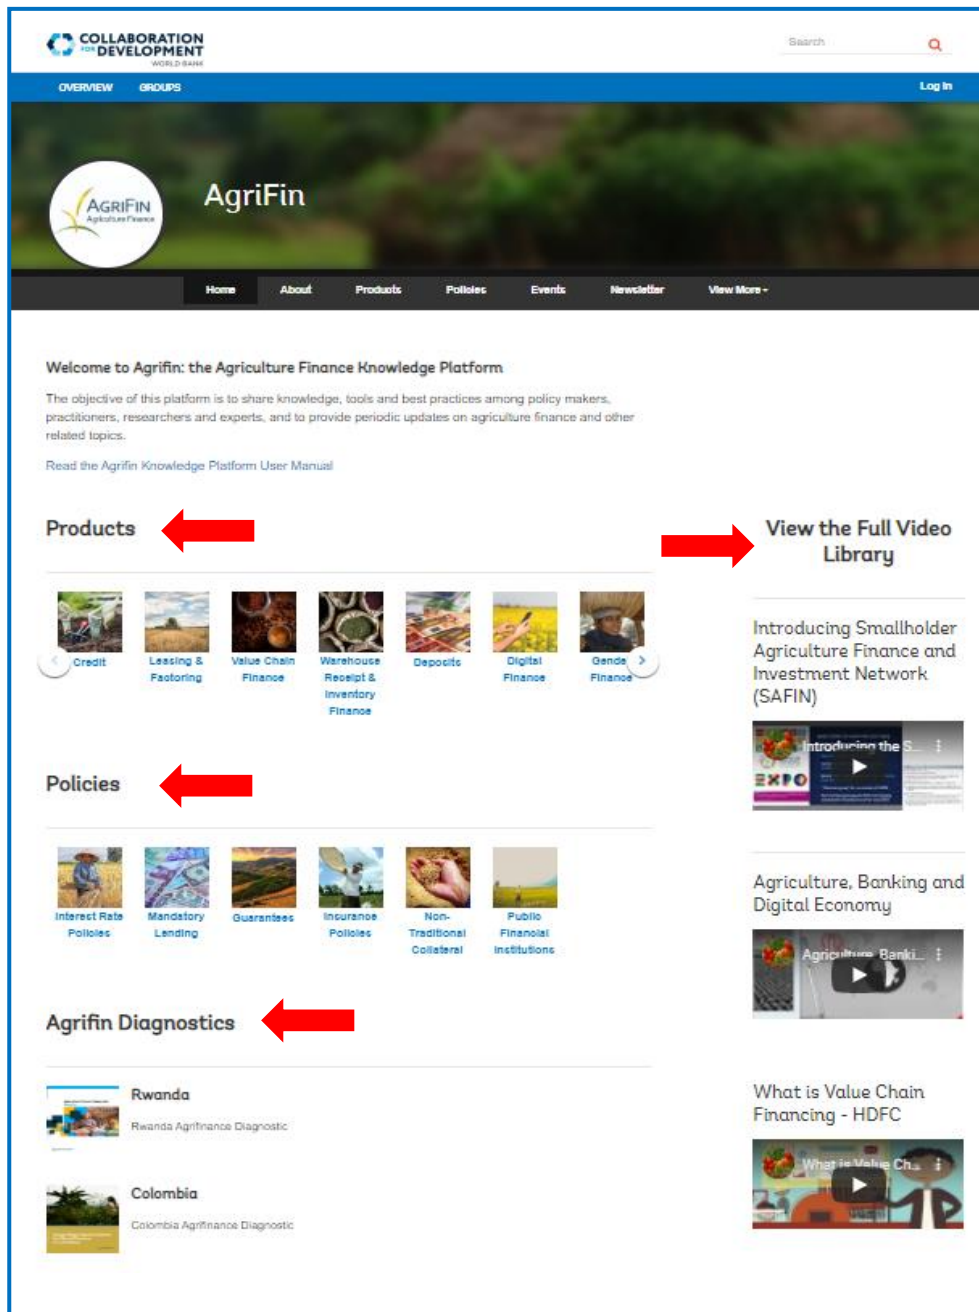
COLLABORATION FOR DEVELOPMENT
WORLD BANK

Search

OVERVIEW GROUPS

Log In

AgriFin
Agriculture Finance

AgriFin

Home About Products Policies Events Newsletter View More

Welcome to Agrifin: the Agriculture Finance Knowledge Platform

The objective of this platform is to share knowledge, tools and best practices among policy makers, practitioners, researchers and experts, and to provide periodic updates on agriculture finance and other related topics.

Read the Agrifin Knowledge Platform User Manual

Products

Credit
Leasing & Factoring
Value Chain Finance
Warehouse Receipt & Inventory Finance
Deposits
Digital Finance
Gende Finance

Policies

Interest Rate Policies
Mandatory Lending
Guarantees
Insurance Policies
Non-Traditional Collateral
Public Financial Institutions

Agrifin Diagnostics

Rwanda
Rwanda Agrifinance Diagnostic

Colombia
Colombia Agrifinance Diagnostic

View the Full Video Library

Introducing Smallholder Agriculture Finance and Investment Network (SAFIN)

Introducing the S...

Agriculture, Banking and Digital Economy

Agriculture Banki...

What is Value Chain Financing - HDFC

What is Value Ch...